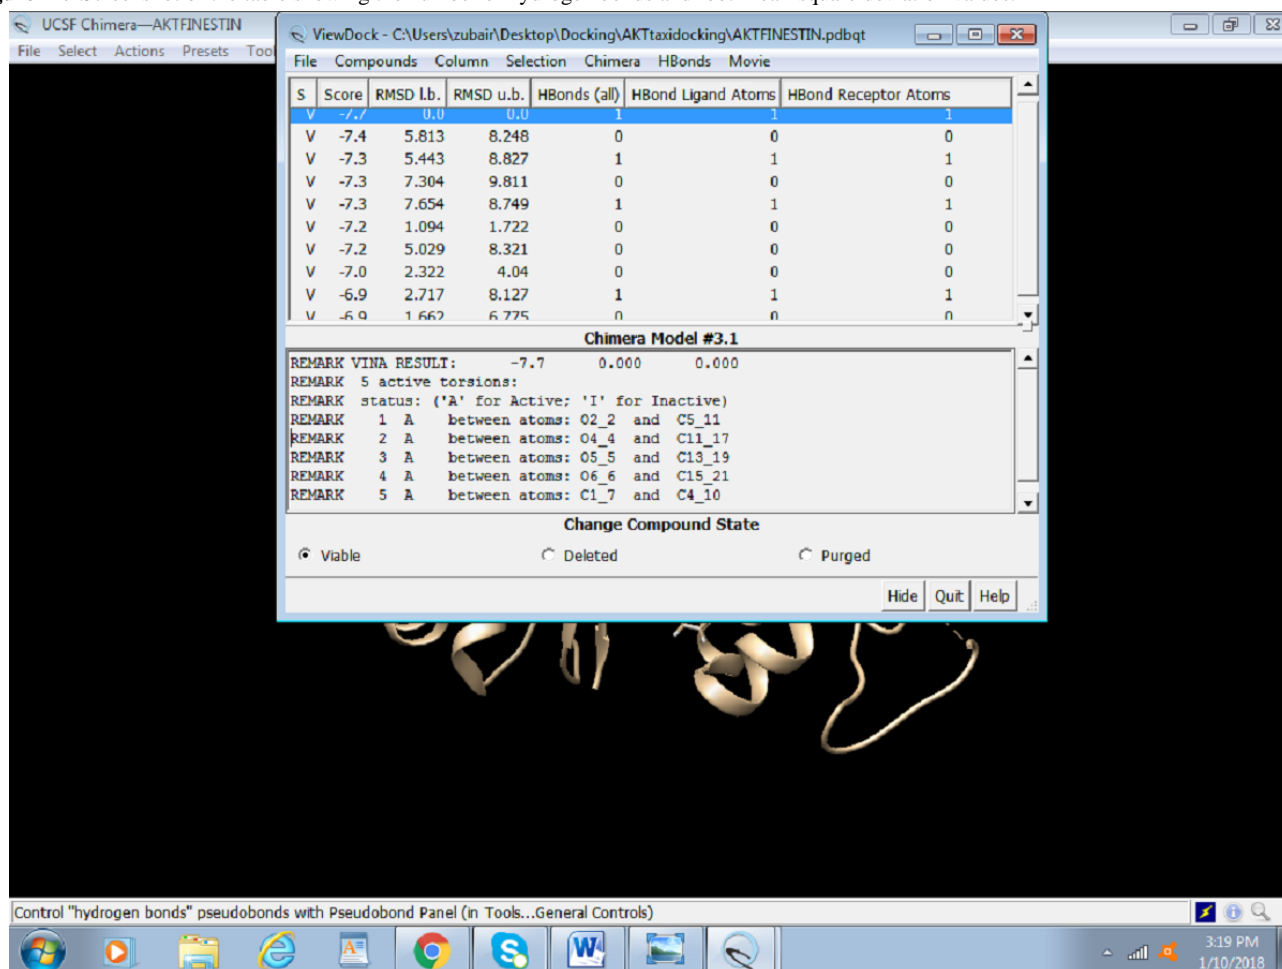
UCSF Chimera—AKTFINESTIN

File Select Actions Presets Too

ViewDock - C:\Users\zubair\Desktop\Docking\AKTtaxidocking\AKTFINESTIN.pdbqt

File Compounds Column Selection Chimera HBonds Movie

| S | Score | RMSD l.b. | RMSD u.b. | HBonds (all) | HBond Ligand Atoms | HBond Receptor Atoms |
|---|---|---|---|---|---|---|
| V | -7.7 | 0.0 | 0.0 | 1 | 1 | 1 |
| V | -7.4 | 5.813 | 8.248 | 0 | 0 | 0 |
| V | -7.3 | 5.443 | 8.827 | 1 | 1 | 1 |
| V | -7.3 | 7.304 | 9.811 | 0 | 0 | 0 |
| V | -7.3 | 7.654 | 8.749 | 1 | 1 | 1 |
| V | -7.2 | 1.094 | 1.722 | 0 | 0 | 0 |
| V | -7.2 | 5.029 | 8.321 | 0 | 0 | 0 |
| V | -7.0 | 2.322 | 4.04 | 0 | 0 | 0 |
| V | -6.9 | 2.717 | 8.127 | 1 | 1 | 1 |
| V | -6.9 | 1.662 | 6.775 | 0 | 0 | 0 |

Chimera Model #3.1

REMARK VINA RESULT: -7.7 0.000 0.000
REMARK 5 active torsions:
REMARK status: ('A' for Active; 'I' for Inactive)
REMARK 1 A between atoms: O2_2 and C5_11
REMARK 2 A between atoms: O4_4 and C11_17
REMARK 3 A between atoms: O5_5 and C13_19
REMARK 4 A between atoms: O6_6 and C15_21
REMARK 5 A between atoms: C1_7 and C4_10

Change Compound State

Viable Deleted Purged

Hide Quit Help

Control "hydrogen bonds" pseudobonds with Pseudobond Panel (in Tools...General Controls)

3:19 PM
1/10/2018